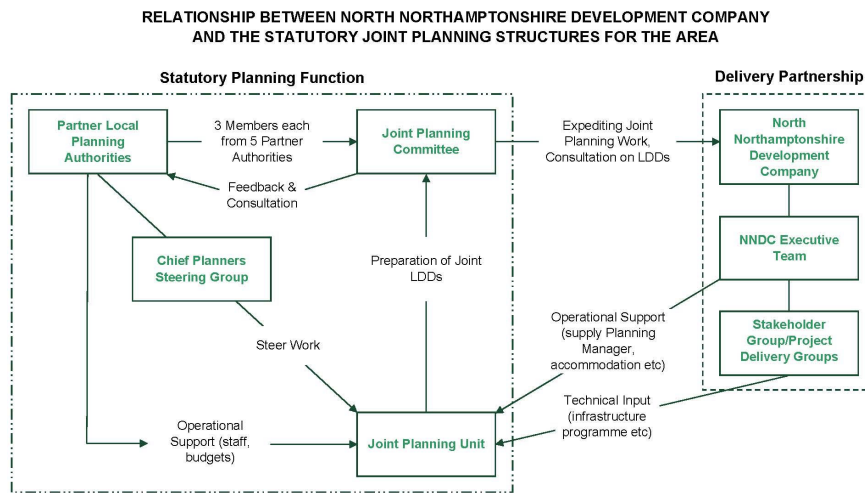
RELATIONSHIP BETWEEN NORTH NORTHAMPTONSHIRE DEVELOPMENT COMPANY AND THE STATUTORY JOINT PLANNING STRUCTURES FOR THE AREA

Statutory Planning Function

Delivery Partnership

Partner Local Planning Authorities

3 Members each from 5 Partner Authorities

Joint Planning Committee

Expediting Joint Planning Work, Consultation on LDDs

North Northamptonshire Development Company

Feedback & Consultation

Chief Planners Steering Group

Preparation of Joint LDDs

NNDC Executive Team

Operational Support (supply Planning Manager, accommodation etc)

Stakeholder Group/Project Delivery Groups

Steer Work

Technical Input (infrastructure programme etc)

Operational Support (staff, budgets)

Joint Planning Unit